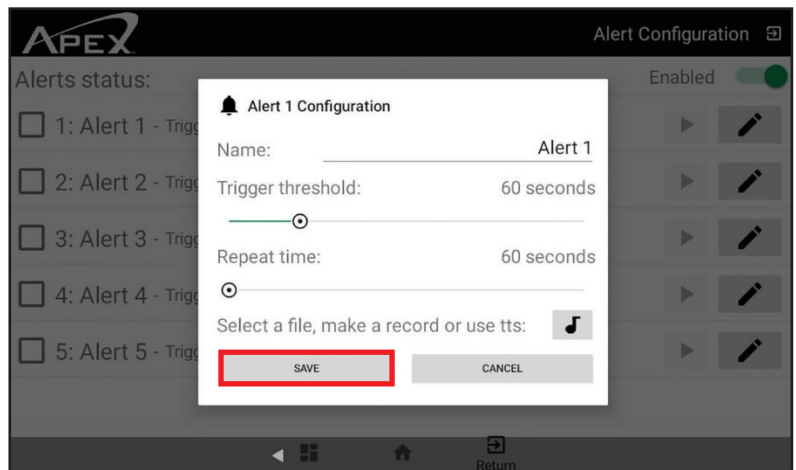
APEX

Alert Configuration

Alerts status:

Enabled

1: Alert 1 - Trigg

2: Alert 2 - Trigg

3: Alert 3 - Trigg

4: Alert 4 - Trigg

5: Alert 5 - Trigg

Alert 1 Configuration

Name: Alert 1

Trigger threshold: 60 seconds

Repeat time: 60 seconds

Select a file, make a record or use tts:

SAVE

CANCEL

Return